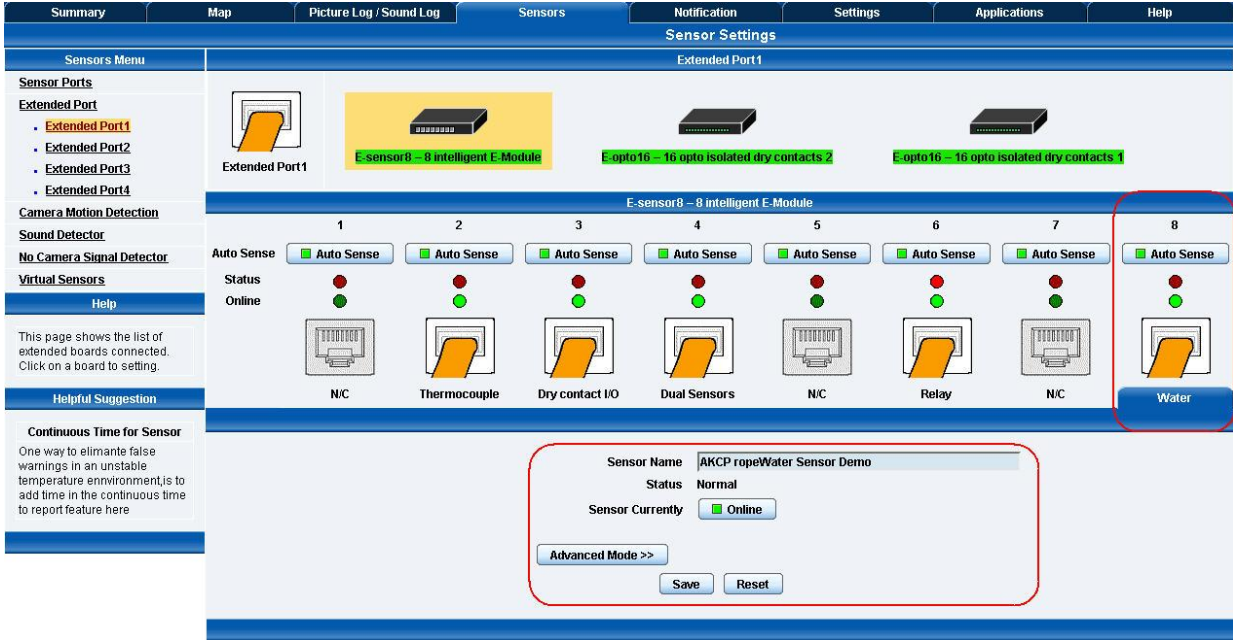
Summary | Map | Picture Log / Sound Log | Sensors | Notification | Settings | Applications | Help

Sensor Settings

Sensors Menu

Sensor Ports
Extended Port
Extended Port1
Extended Port2
Extended Port3
Extended Port4
Camera Motion Detection
Sound Detector
No Camera Signal Detector
Virtual Sensors

Help

This page shows the list of extended boards connected. Click on a board to setting.

Helpful Suggestion

Continuous Time for Sensor

One way to elimante false warnings in an unstable temperature envvironment,is to add time in the continuous time to report feature here

Extended Port1

Extended Port1

E-sensor8 – 8 intelligent E-Module

E-opto16 – 16 opto isolated dry contacts 2

E-opto16 – 16 opto isolated dry contacts 1

E-sensor8 – 8 intelligent E-Module

| | 1 | 2 | 3 | 4 | 5 | 6 | 7 | 8 |
|---|---|---|---|---|---|---|---|---|
| Auto Sense | Auto Sense | Auto Sense | Auto Sense | Auto Sense | Auto Sense | Auto Sense | Auto Sense | Auto Sense |
| Status | | | | | | | | |
| Online | | | | | | | | |
| | N/C | Thermocouple | Dry contact I/O | Dual Sensors | N/C | Relay | N/C | Water |

Sensor Name AKCP ropeWater Sensor Demo
Status Normal
Sensor Currently Online

Advanced Mode >>

Save Reset